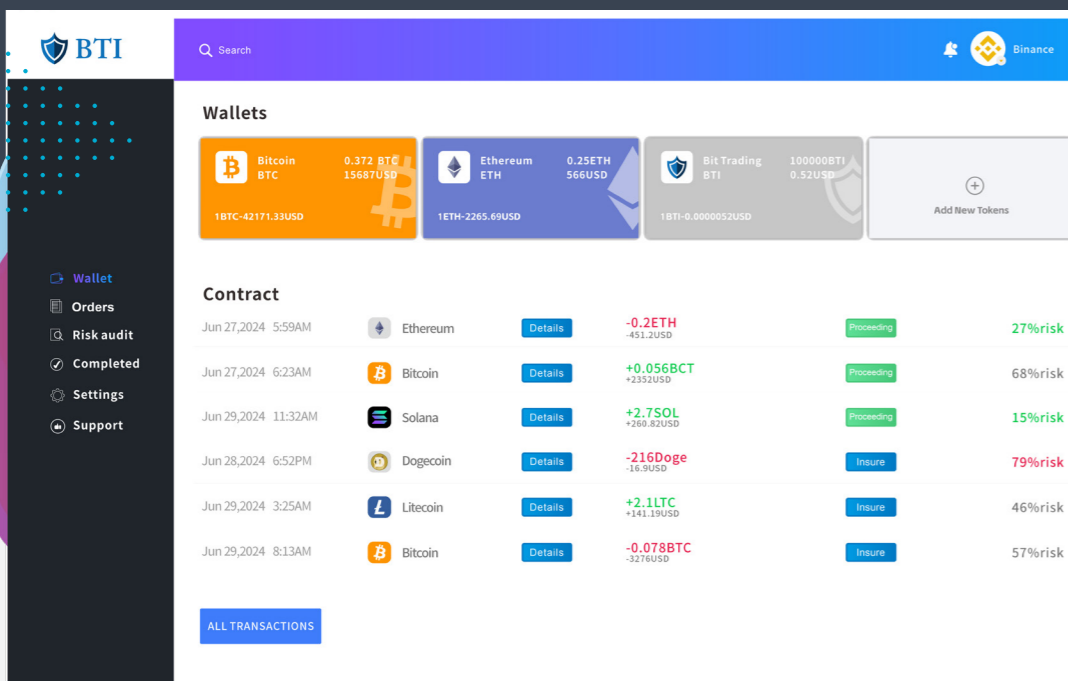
BTI

Search

Binance

Wallet
Orders
Risk audit
Completed
Settings
Support

Wallets

Bitcoin
BTC
0.372 BTC
15687USD
1BTC-42171.33USD

Ethereum
ETH
0.25ETH
566USD
1ETH-2265.69USD

Bit Trading
BTI
100000BTI
0.52USD
1BTI-0.0000052USD

Add New Tokens

Contract

| | | | | | |
|---|---|---|---|---|---|
| Jun 27,2024 5:59AM | Ethereum | Details | -0.2ETH -451.2USD | Proceeding | 27%risk |
| Jun 27,2024 6:23AM | Bitcoin | Details | +0.056BCT +2352USD | Proceeding | 68%risk |
| Jun 29,2024 11:32AM | Solana | Details | +2.7SOL +260.82USD | Proceeding | 15%risk |
| Jun 28,2024 6:52PM | Dogecoin | Details | -216Doge -16.9USD | Insure | 79%risk |
| Jun 29,2024 3:25AM | Litecoin | Details | +2.1LTC +141.19USD | Insure | 46%risk |
| Jun 29,2024 8:13AM | Bitcoin | Details | -0.078BTC -3276USD | Insure | 57%risk |

ALL TRANSACTIONS